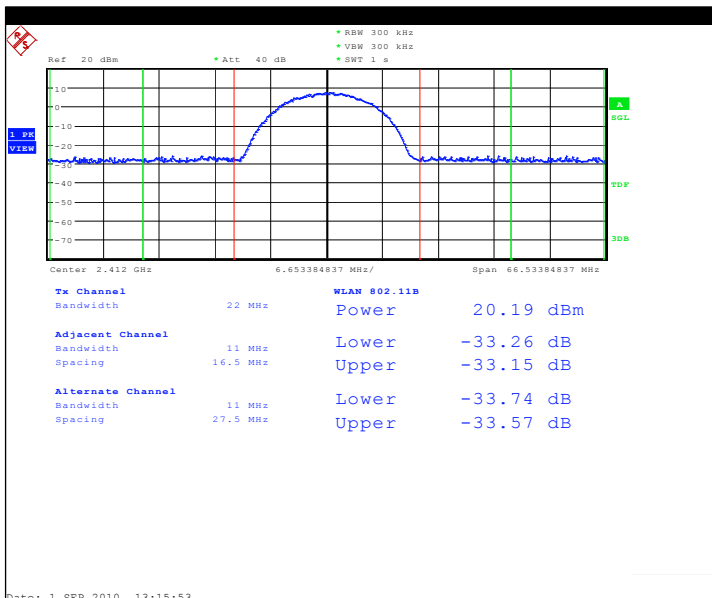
R&S

Ref 20 dBm * Att 40 dB

* RBW 300 kHz
* VBW 300 kHz
* SWT 1 s

10
0
-10
-20
-30
-40
-50
-60
-70

1 PK VIEW

A
SGL
TDF
3DB

Center 2.412 GHz 6.653384837 MHz/ Span 66.53384837 MHz

Tx Channel
Bandwidth 22 MHz

Adjacent Channel
Bandwidth 11 MHz
Spacing 16.5 MHz

Alternate Channel
Bandwidth 11 MHz
Spacing 27.5 MHz

WLAN 802.11B
Power 20.19 dBm

Lower -33.26 dB
Upper -33.15 dB

Lower -33.74 dB
Upper -33.57 dB

Date: 1.SEP.2010 13:15:53